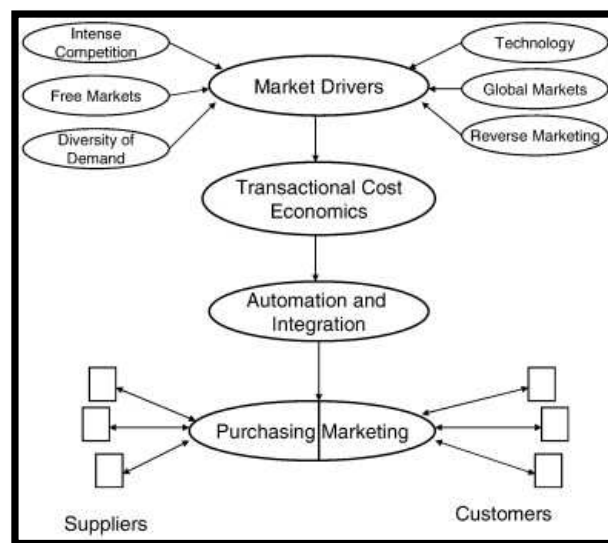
Intense Competition

Free Markets

Diversity of Demand

Market Drivers

Technology

Global Markets

Reverse Marketing

Transactional Cost Economics

Automation and Integration

Purchasing

Marketing

Suppliers

Customers